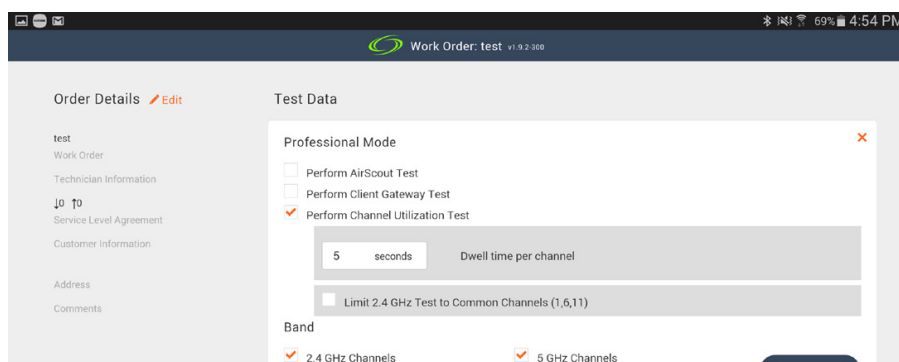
69% 4:54 PM

Work Order: test v1.9.2-300

Order Details Edit

test
Work Order

Technician Information

↓0 ↑0
Service Level Agreement

Customer Information

Address

Comments

Test Data

Professional Mode

×

Perform AirScout Test

Perform Client Gateway Test

Perform Channel Utilization Test

5 seconds Dwell time per channel

Limit 2.4 GHz Test to Common Channels (1,6,11)

Band

2.4 GHz Channels

5 GHz Channels